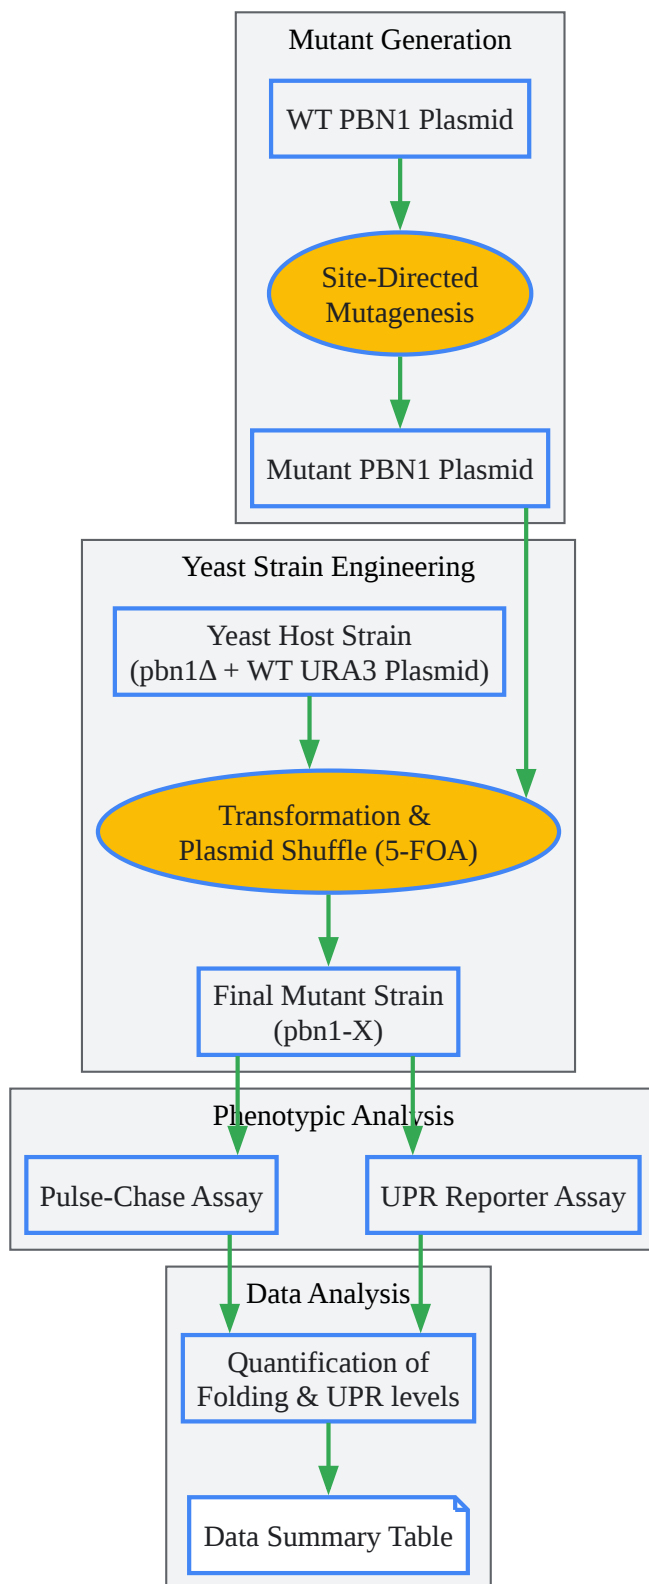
Mutant Generation

WT PBN1 Plasmid

Site-Directed Mutagenesis

Mutant PBN1 Plasmid

Yeast Strain Engineering

Yeast Host Strain (pbn1Δ + WT URA3 Plasmid)

Transformation & Plasmid Shuffle (5-FOA)

Final Mutant Strain (pbn1-X)

Phenotypic Analysis

Pulse-Chase Assay

UPR Reporter Assay

Data Analysis

Quantification of Folding & UPR levels

Data Summary Table